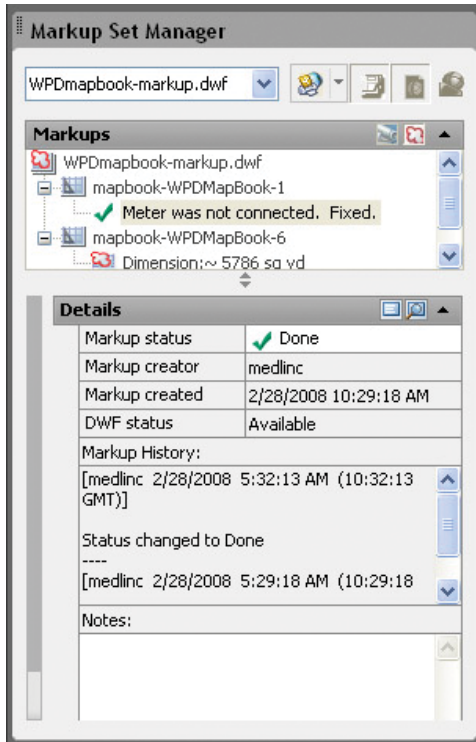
Markup Set Manager

WPDmapbook-markup.dwf

Markups

WPDmapbook-markup.dwf
mapbook-WPDMapBook-1
Meter was not connected. Fixed.
mapbook-WPDMapBook-6
Dimension:~ 5786 sq yd

Details

| Markup status | Done |
|---|---|
| Markup creator | medlinc |
| Markup created | 2/28/2008 10:29:18 AM |
| DWF status | Available |

Markup History:

[medlinc 2/28/2008 5:32:13 AM (10:32:13 GMT)]

Status changed to Done
----
[medlinc 2/28/2008 5:29:18 AM (10:29:18

Notes: